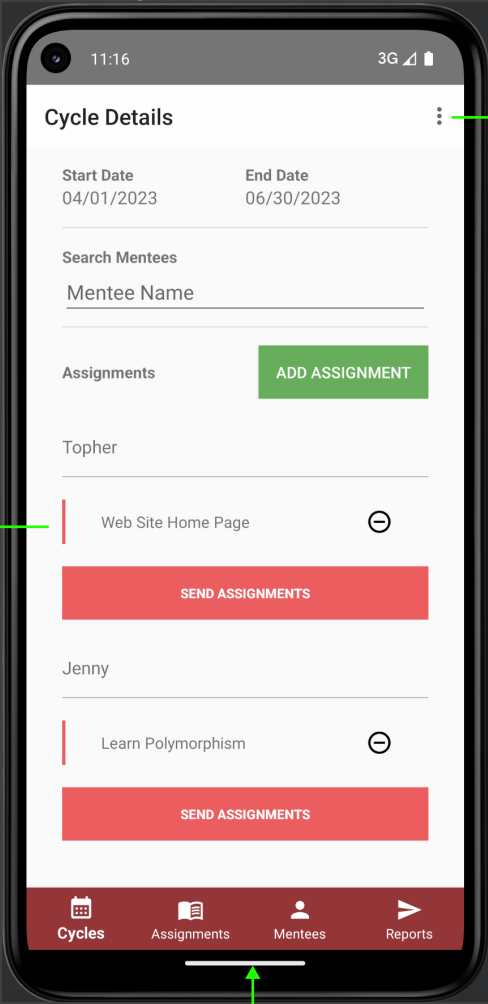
11:16

3G

Cycle Details

Start Date
04/01/2023

End Date
06/30/2023

Search Mentees

Mentee Name

Assignments

ADD ASSIGNMENT

Topher

Web Site Home Page

SEND ASSIGNMENTS

Jenny

Learn Polymorphism

SEND ASSIGNMENTS

Cycles Assignments Mentees Reports